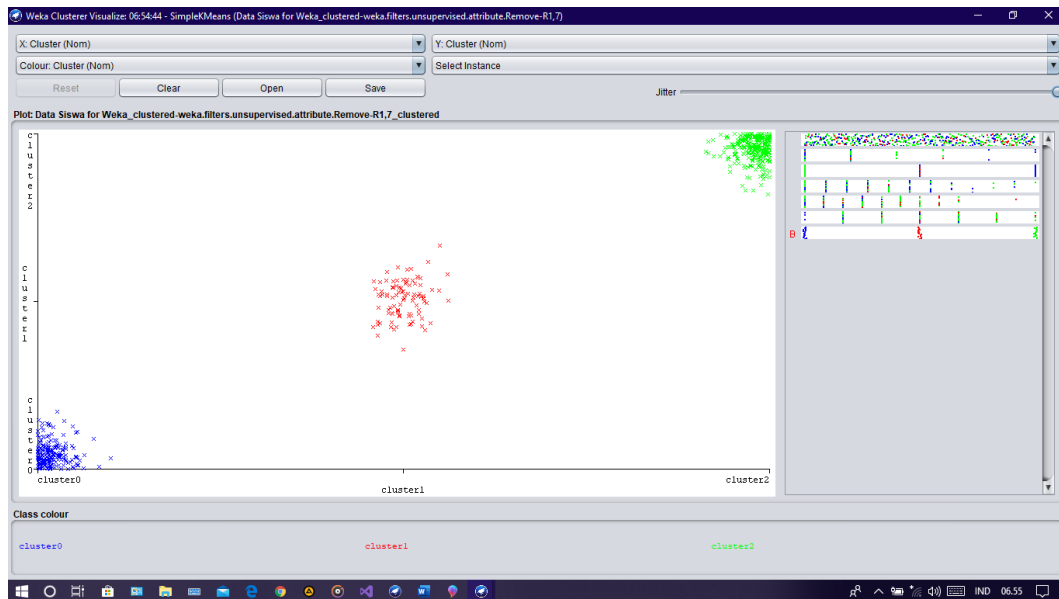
Weka Clusterer Visualize: 06:54:44 - SimpleKMeans (Data Siswa for Weka_clustered-weka.filters.unsupervised.attribute.Remove-R1,7)

X: Cluster (Nom)
Y: Cluster (Nom)
Colour: Cluster (Nom)
Select Instance
Reset
Clear
Open
Save
Jitter

Plot: Data Siswa for Weka_clustered-weka.filters.unsupervised.attribute.Remove-R1,7_clustered

cluster2
cluster1
cluster0
cluster0
cluster1
cluster2

Class colour
cluster0
cluster1
cluster2

IND 06.55